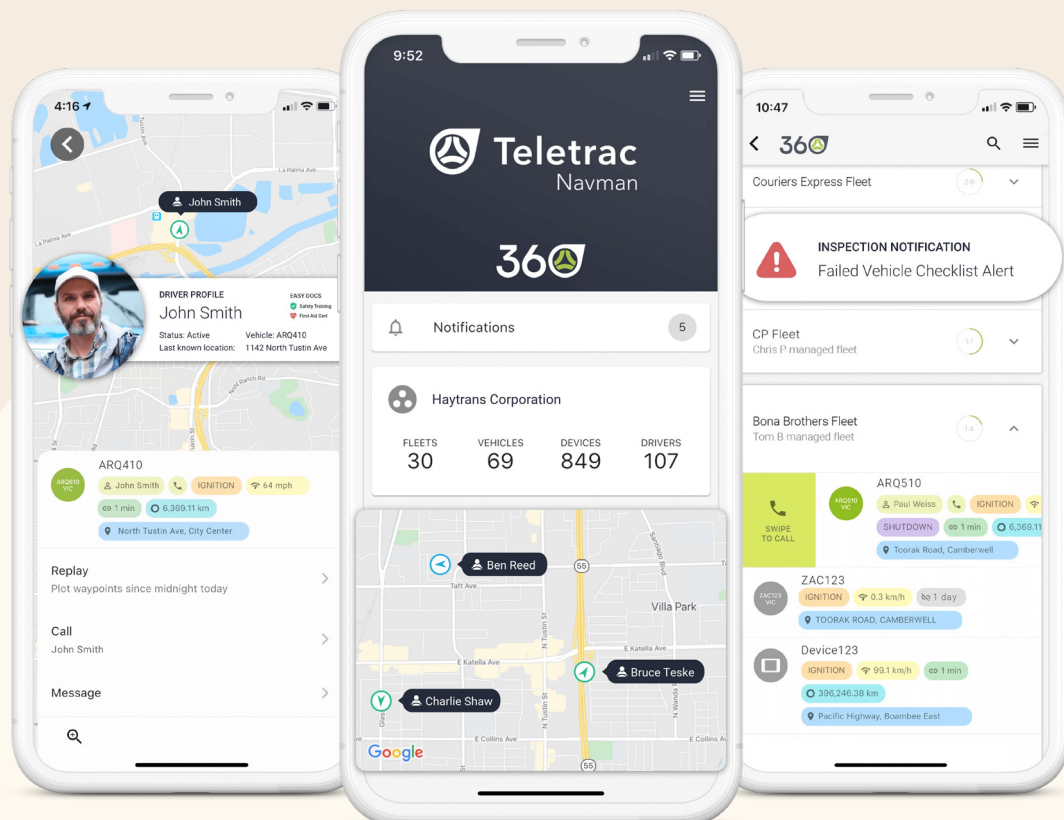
4:16

John Smith

DRIVER PROFILE
John Smith
Status: Active
Last known location:
Vehicle: ARQ410
1142 North Tustin Ave

EASY DOCS
Safety Training
First Aid Cert

ARQ410
VIC
ARQ410
John Smith
IGNITION
64 mph
1 min
6,369.11 km
North Tustin Ave, City Center

Replay
Plot waypoints since midnight today

Call
John Smith

Message

9:52

Teletrac
Navman

360

Notifications 5

Haytrans Corporation

| FLEETS | VEHICLES | DEVICES | DRIVERS |
|---|---|---|---|
| 30 | 69 | 849 | 107 |

Ben Reed
Villa Park
Bruce Teske
Charlie Shaw
Google

10:47
360

Couriers Express Fleet

INSPECTION NOTIFICATION
Failed Vehicle Checklist Alert

CP Fleet
Chris P managed fleet

Bona Brothers Fleet
Tom B managed fleet

SWIPE TO CALL
ARQ510
VIC
ARQ510
Paul Weiss
IGNITION
SHUTDOWN
1 min
6,369.11
Toorak Road, Camberwell

ZAC123
VIC
ZAC123
IGNITION
0.3 km/h
1 day
TOORAK ROAD, CAMBERWELL

Device123
IGNITION
99.1 km/h
1 min
396,246.38 km
Pacific Highway, Boambee East